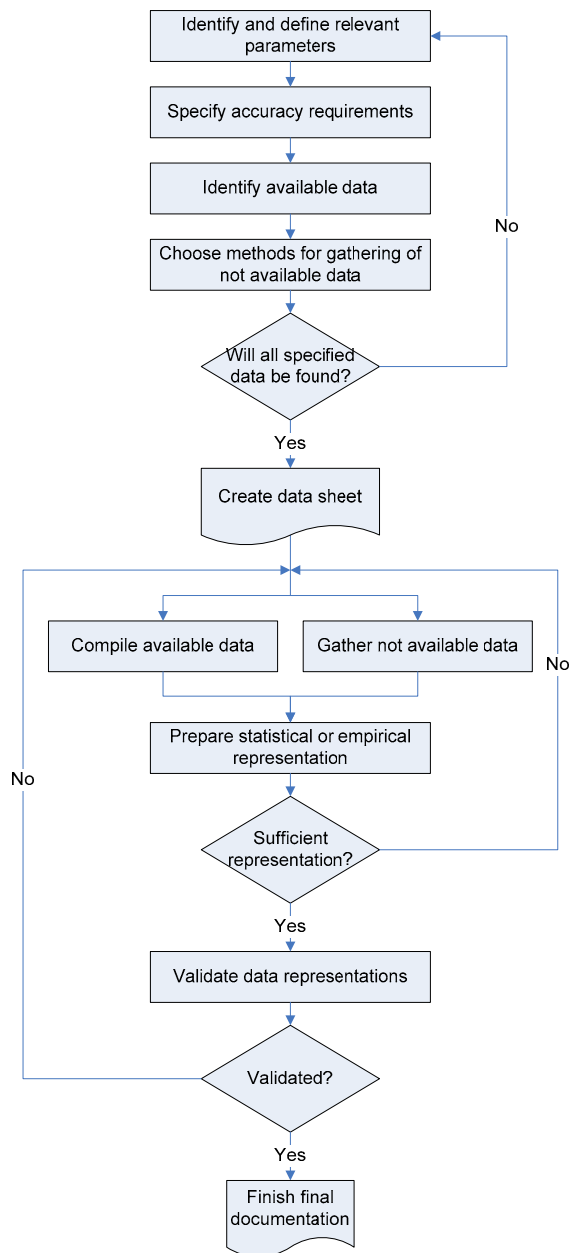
Identify and define relevant parameters

Specify accuracy requirements

Identify available data

Choose methods for gathering of not available data

Will all specified data be found?

No

Yes

Create data sheet

Compile available data

Gather not available data

No

Prepare statistical or empirical representation

No

Sufficient representation?

Yes

Validate data representations

Validated?

Yes

Finish final documentation